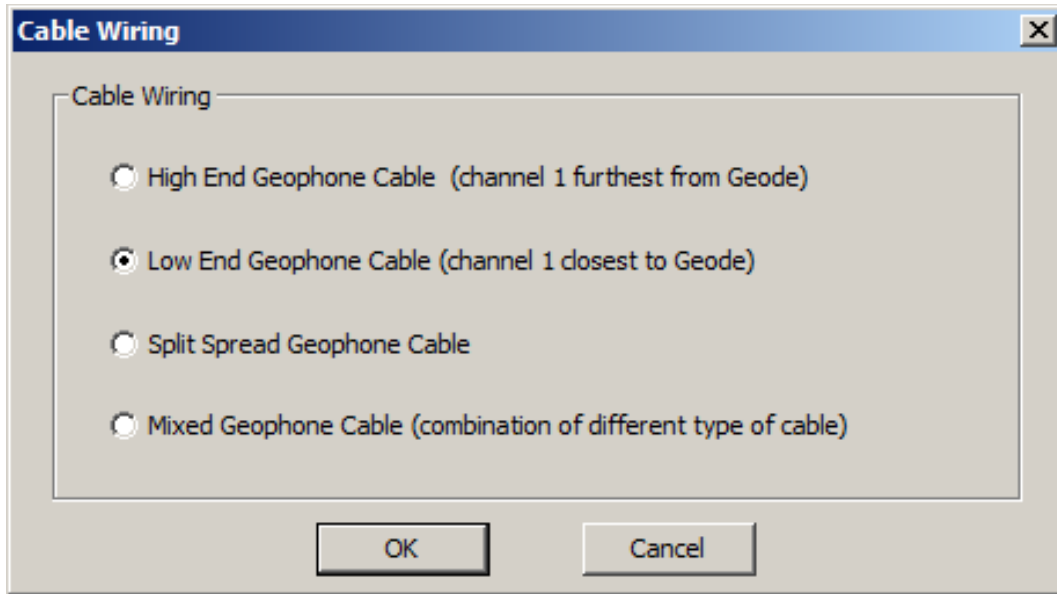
Cable Wiring

Cable Wiring

High End Geophone Cable  (channel 1 furthest from Geode)

Low End Geophone Cable (channel 1 closest to Geode)

Split Spread Geophone Cable

Mixed Geophone Cable (combination of different type of cable)

OK

Cancel